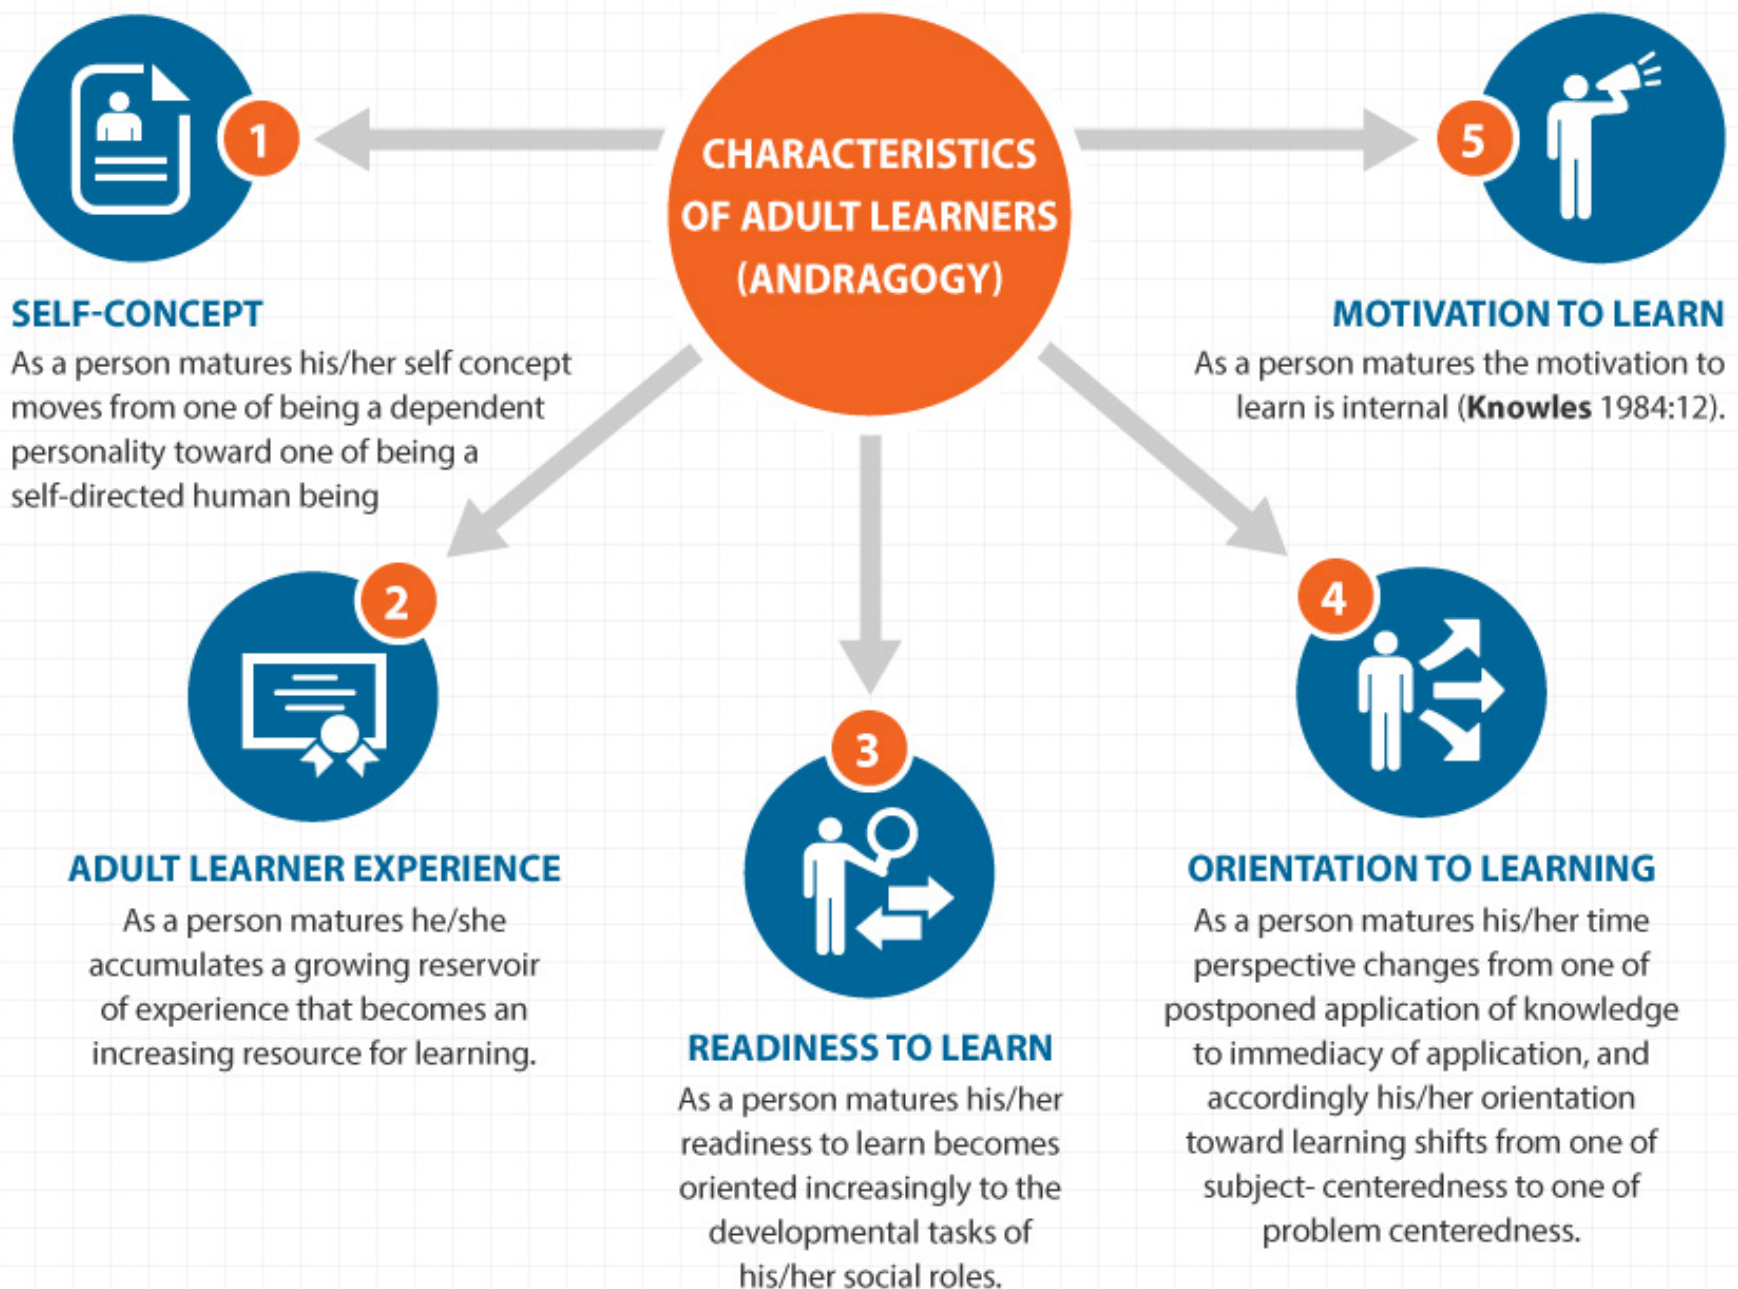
CHARACTERISTICS OF ADULT LEARNERS (ANDRAGOGY)

1

SELF-CONCEPT

As a person matures his/her self concept moves from one of being a dependent personality toward one of being a self-directed human being

5

MOTIVATION TO LEARN

As a person matures the motivation to learn is internal (**Knowles** 1984:12).

2

ADULT LEARNER EXPERIENCE

As a person matures he/she accumulates a growing reservoir of experience that becomes an increasing resource for learning.

3

READINESS TO LEARN

As a person matures his/her readiness to learn becomes oriented increasingly to the developmental tasks of his/her social roles.

4

ORIENTATION TO LEARNING

As a person matures his/her time perspective changes from one of postponed application of knowledge to immediacy of application, and accordingly his/her orientation toward learning shifts from one of subject- centeredness to one of problem centeredness.